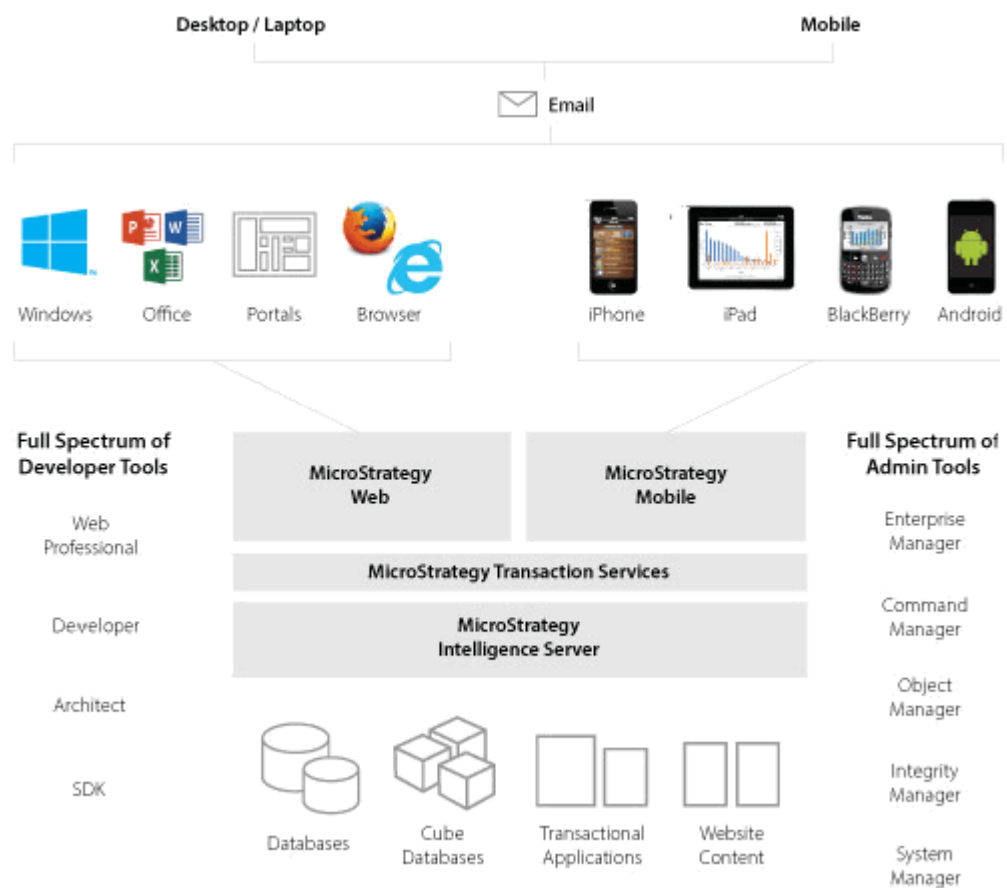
Desktop / Laptop

Mobile

Email

Windows

Office

Portals

Browser

iPhone

iPad

BlackBerry

Android

Full Spectrum of Developer Tools

Web Professional

Developer

Architect

SDK

MicroStrategy Web

MicroStrategy Mobile

MicroStrategy Transaction Services

MicroStrategy Intelligence Server

Databases

Cube Databases

Transactional Applications

Website Content

Full Spectrum of Admin Tools

Enterprise Manager

Command Manager

Object Manager

Integrity Manager

System Manager